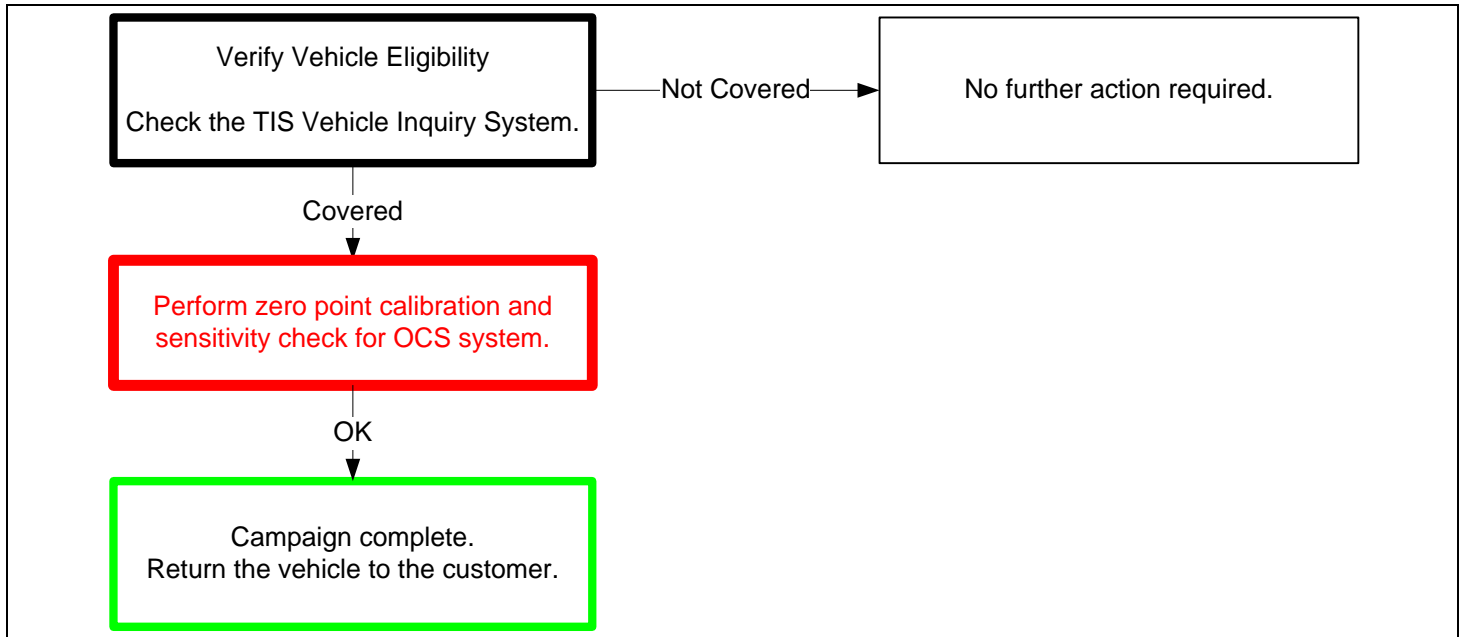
Verify Vehicle Eligibility

Check the TIS Vehicle Inquiry System.

Not Covered

No further action required.

Covered

Perform zero point calibration and sensitivity check for OCS system.

OK

Campaign complete.
Return the vehicle to the customer.